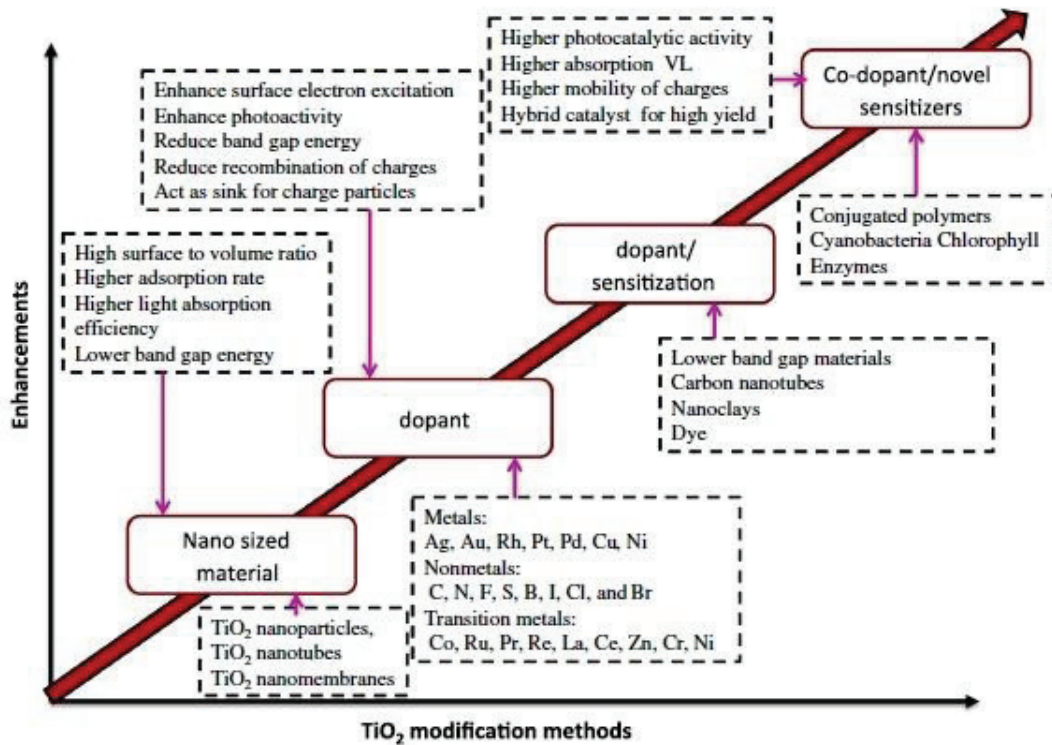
Higher photocatalytic activity
Higher absorption VL
Higher mobility of charges
Hybrid catalyst for high yield

Co-dopant/novel sensitizers

Enhance surface electron excitation
Enhance photoactivity
Reduce band gap energy
Reduce recombination of charges
Act as sink for charge particles

Conjugated polymers
Cyanobacteria Chlorophyll
Enzymes

High surface to volume ratio
Higher adsorption rate
Higher light absorption efficiency
Lower band gap energy

dopant/ sensitization

Enhancements

Lower band gap materials
Carbon nanotubes
Nanoclays
Dye

dopant

Metals:
Ag, Au, Rh, Pt, Pd, Cu, Ni
Nonmetals:
C, N, F, S, B, I, Cl, and Br
Transition metals:
Co, Ru, Pr, Re, La, Ce, Zn, Cr, Ni

Nano sized material

$TiO_2$ nanoparticles,
$TiO_2$ nanotubes
$TiO_2$ nanomembranes

$TiO_2$ modification methods